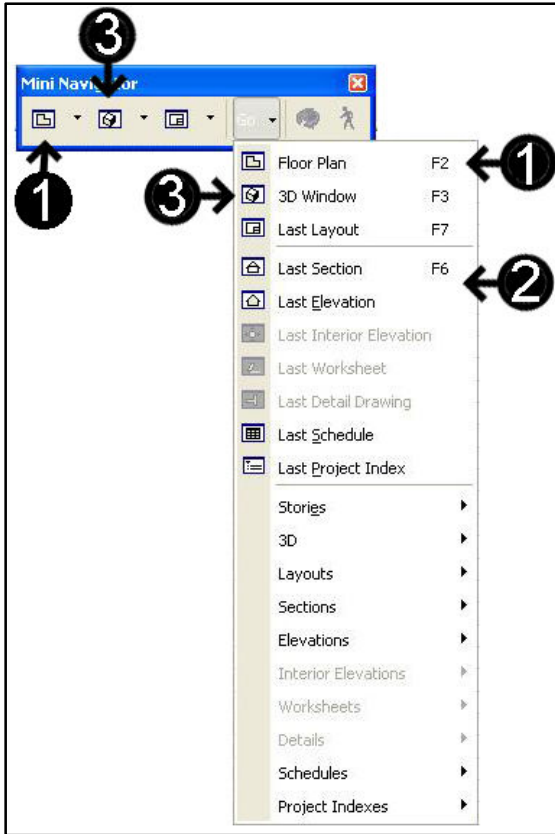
3

Mini Navig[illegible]tor

1

Go

3

Floor Plan F2

3D Window F3

Last Layout F7

Last Section F6

Last Elevation

Last Interior Elevation

Last Worksheet

Last Detail Drawing

Last Schedule

Last Project Index

Stories

3D

Layouts

Sections

Elevations

Interior Elevations

Worksheets

Details

Schedules

Project Indexes

1

2